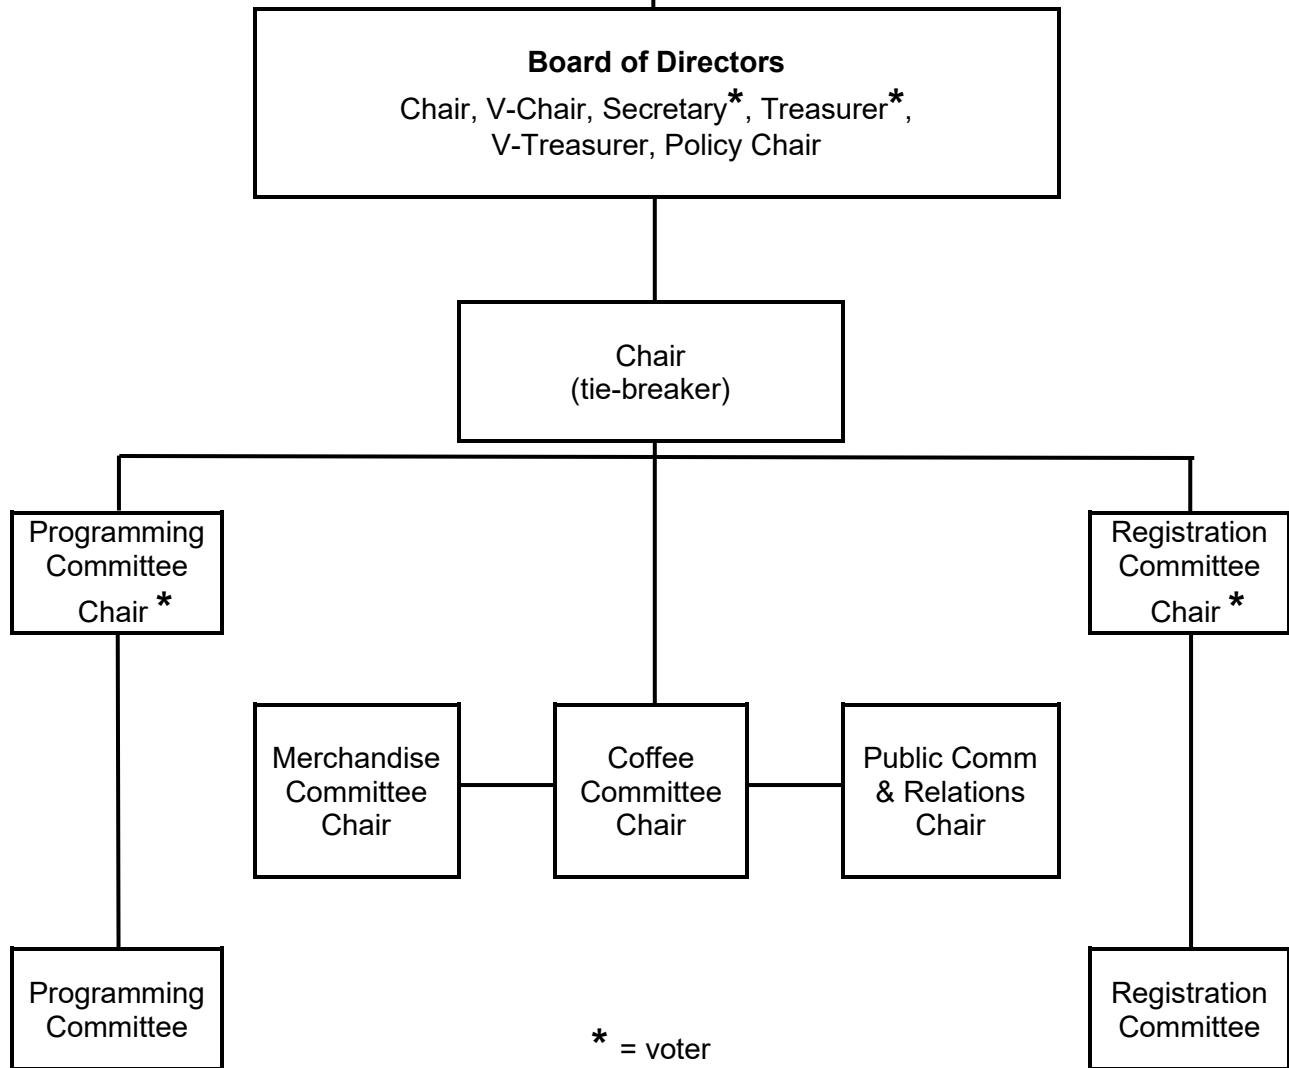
**Board of Directors**
Chair, V-Chair, Secretary*, Treasurer*, V-Treasurer, Policy Chair

Chair
(tie-breaker)

Programming Committee Chair *

Registration Committee Chair *

Merchandise Committee Chair

Coffee Committee Chair

Public Comm & Relations Chair

Programming Committee

Registration Committee

* = voter